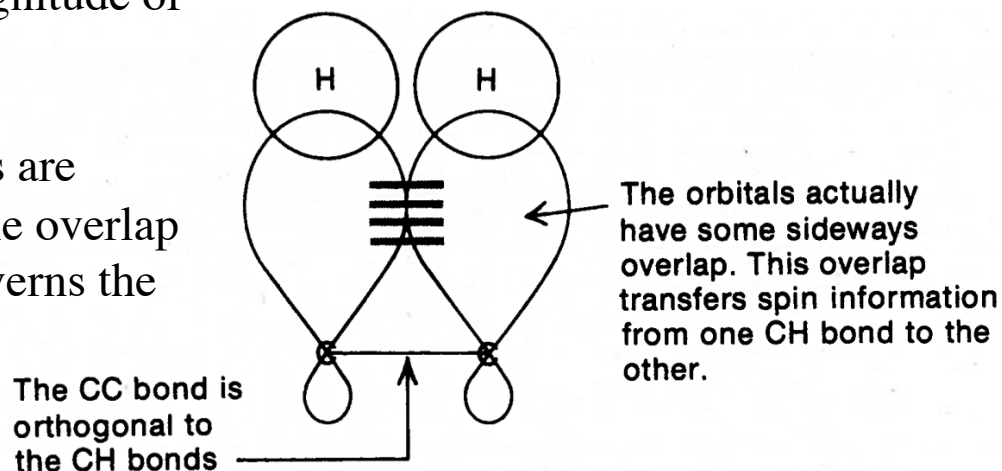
gnitude of

s are
e overlap
verns the

H H

C C

The orbitals actually have some sideways overlap. This overlap transfers spin information from one CH bond to the other.

The CC bond is orthogonal to the CH bonds